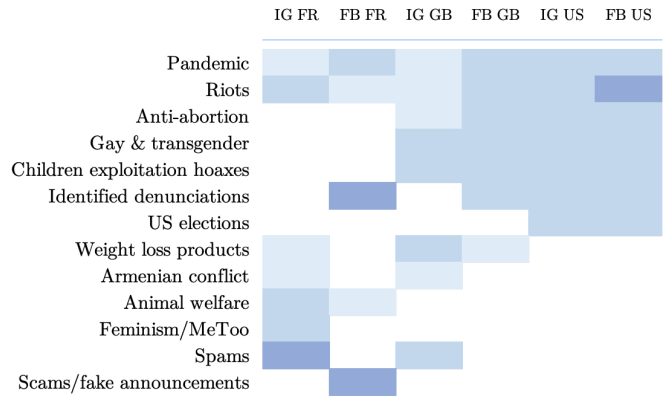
| | IG FR | FB FR | IG GB | FB GB | IG US | FB US |
|---|---|---|---|---|---|---|
| Pandemic | | | | | | |
| Riots | | | | | | |
| Anti-abortion | | | | | | |
| Gay & transgender | | | | | | |
| Children exploitation hoaxes | | | | | | |
| Identified denunciations | | | | | | |
| US elections | | | | | | |
| Weight loss products | | | | | | |
| Armenian conflict | | | | | | |
| Animal welfare | | | | | | |
| Feminism/MeToo | | | | | | |
| Spams | | | | | | |
| Scams/fake announcements | | | | | | |